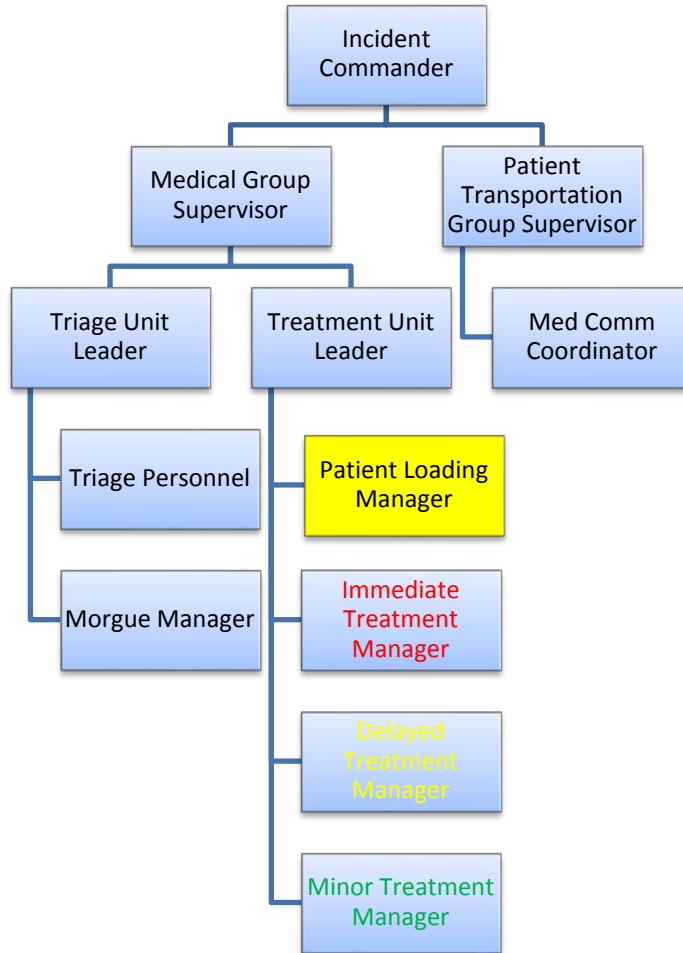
Incident Commander

Medical Group Supervisor

Patient Transportation Group Supervisor

Triage Unit Leader

Treatment Unit Leader

Med Comm Coordinator

Triage Personnel

Morgue Manager

Patient Loading Manager

Immediate Treatment Manager

Delayed Treatment Manager

Minor Treatment Manager